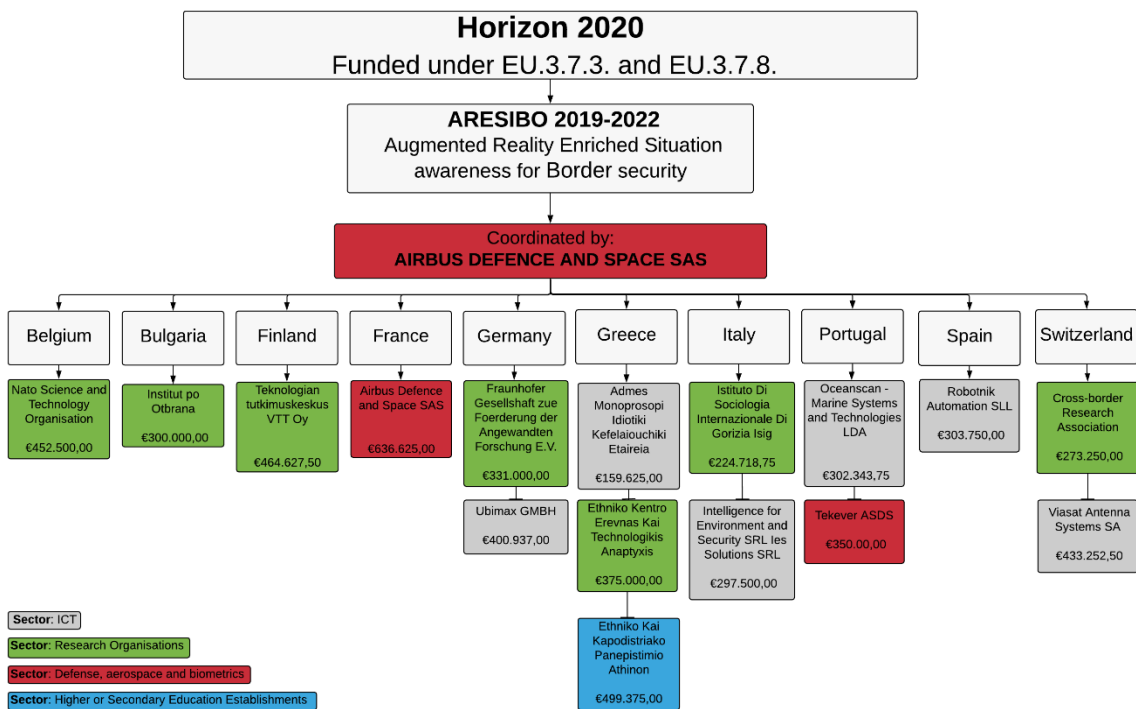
**Horizon 2020**
Funded under EU.3.7.3. and EU.3.7.8.

**ARESIBO 2019-2022**
Augmented Reality Enriched Situation awareness for Border security

Coordinated by:
**AIRBUS DEFENCE AND SPACE SAS**

Belgium
Nato Science and Technology Organisation
€452.500,00

Bulgaria
Institut po Otbrana
€300.000,00

Finland
Teknologian tutkimuskeskus VTT Oy
€464.627,50

France
Airbus Defence and Space SAS
€636.625,00

Germany
Fraunhofer Gesellshaft zue Foerderung der Angewandten Forschung E.V.
€331.000,00

Ubimax GMBH
€400.937,00

Greece
Admes Monoprosopi Idiotiki Kefelaiouchiki Etaireia
€159.625,00

Ethniko Kentro Erevnas Kai Technologikis Anaptyxis
€375.000,00

Ethniko Kai Kapodistriako Panepistimio Athinon
€499.375,00

Italy
Istituto Di Sociologia Internazionale Di Gorizia Isig
€224.718,75

Intelligence for Environment and Security SRL Ies Solutions SRL
€297.500,00

Portugal
Oceanscan - Marine Systems and Technologies LDA
€302.343,75

Tekever ASDS
€350.00,00

Spain
Robotnik Automation SLL
€303.750,00

Switzerland
Cross-border Research Association
€273.250,00

Viasat Antenna Systems SA
€433.252,50

**Sector**: ICT
**Sector**: Research Organisations
**Sector**: Defense, aerospace and biometrics
**Sector**: Higher or Secondary Education Establishments